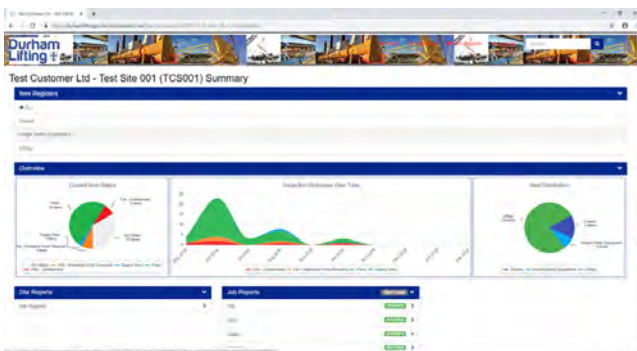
Durham Lifting

Test Customer Ltd - Test Site 001 (TCS001) Summary

Item Registers

Overview

Current Item Status

Inspection Outcomes Over Time

Item Distribution

Site Reports

Site Registers

Job Reports